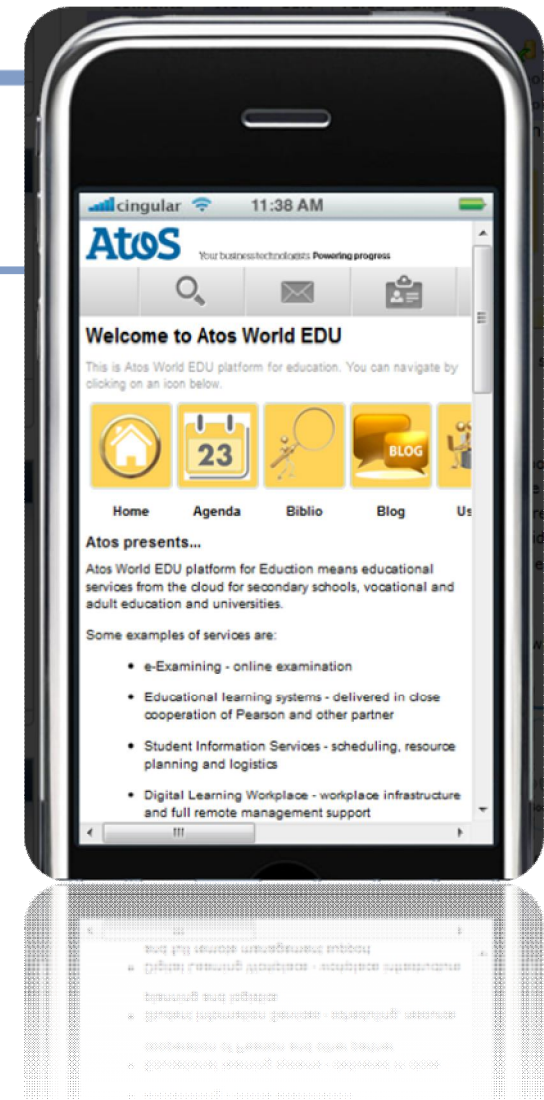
cingular 11:38 AM

Atos Your business technologists Powering progress

Welcome to Atos World EDU

This is Atos World EDU platform for education. You can navigate by clicking on an icon below.

23

BLOG

Home Agenda Biblio Blog Us

Atos presents...

Atos World EDU platform for Eduction means educational services from the cloud for secondary schools, vocational and adult education and universities.

Some examples of services are:

- e-Examining - online examination
- Educational learning systems - delivered in close cooperation of Pearson and other partner
- Student Information Services - scheduling, resource planning and logistics
- Digital Learning Workplace - workplace infrastructure and full remote management support